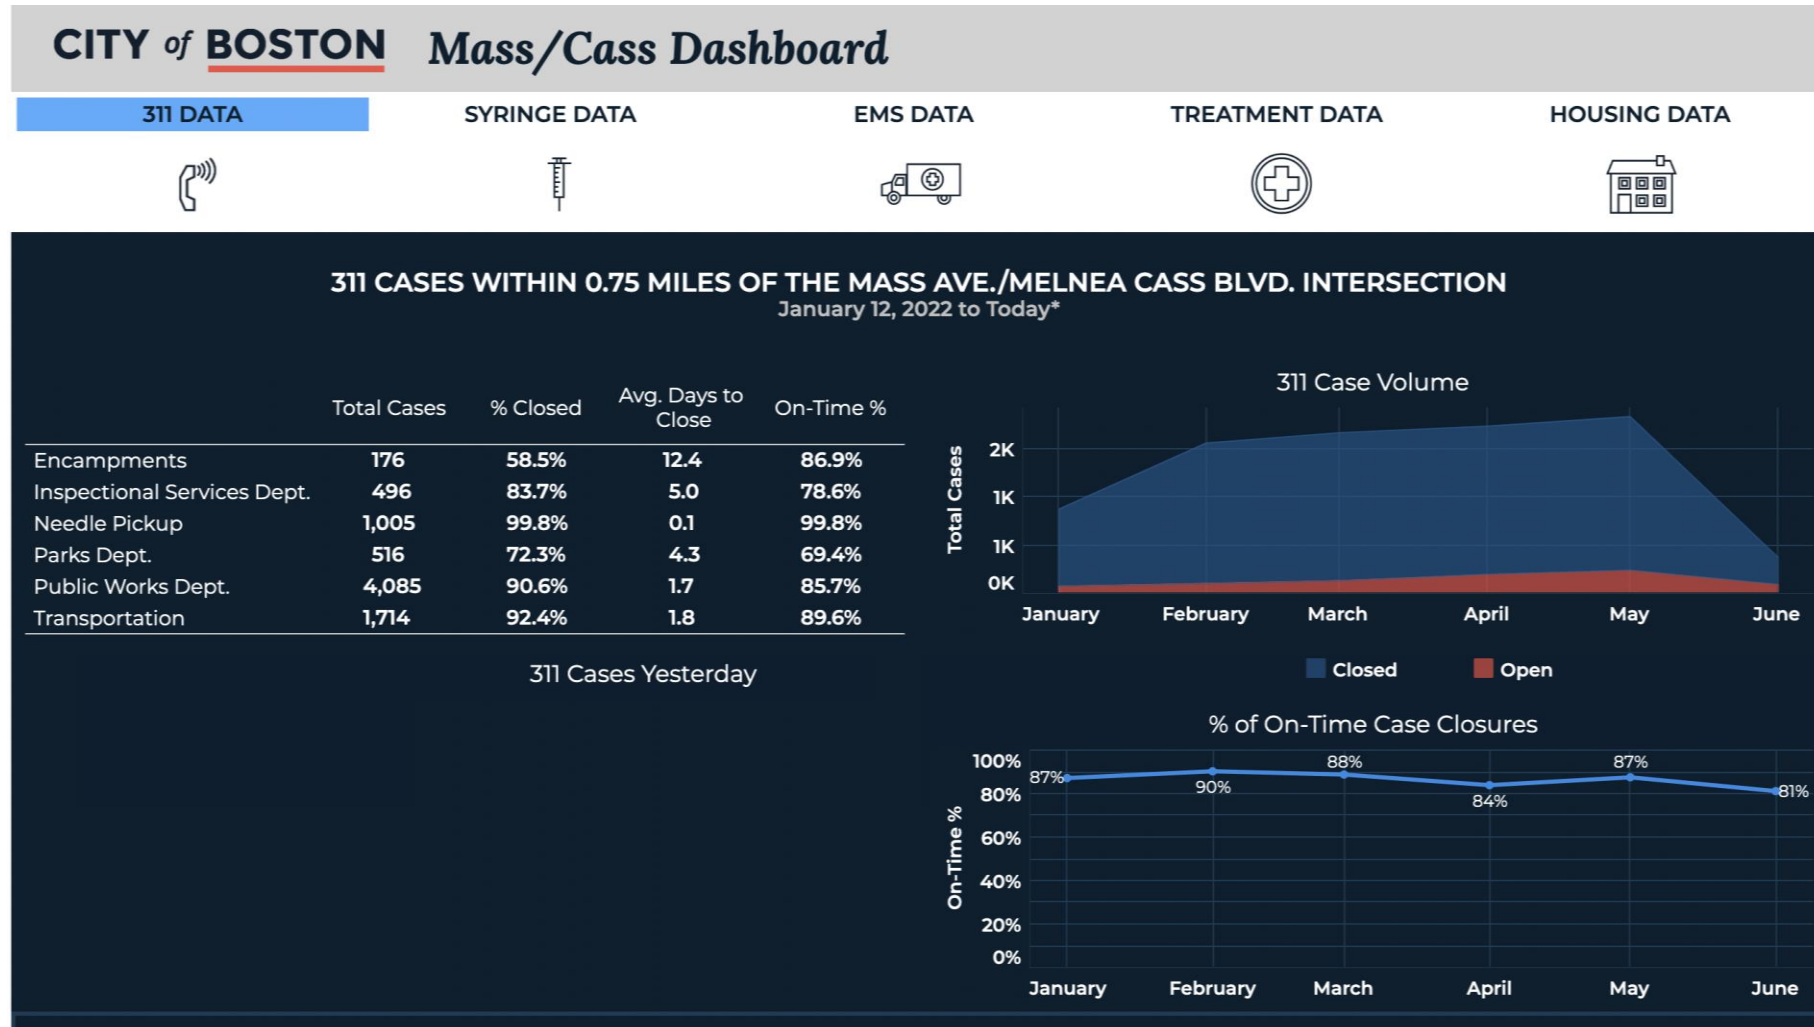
CITY of BOSTON Mass/Cass Dashboard

311 DATA
SYRINGE DATA
EMS DATA
TREATMENT DATA
HOUSING DATA

311 CASES WITHIN 0.75 MILES OF THE MASS AVE./MELNEA CASS BLVD. INTERSECTION
January 12, 2022 to Today*

| | Total Cases | % Closed | Avg. Days to Close | On-Time % |
|---|---|---|---|---|
| Encampments | 176 | 58.5% | 12.4 | 86.9% |
| Inspectional Services Dept. | 496 | 83.7% | 5.0 | 78.6% |
| Needle Pickup | 1,005 | 99.8% | 0.1 | 99.8% |
| Parks Dept. | 516 | 72.3% | 4.3 | 69.4% |
| Public Works Dept. | 4,085 | 90.6% | 1.7 | 85.7% |
| Transportation | 1,714 | 92.4% | 1.8 | 89.6% |

311 Cases Yesterday

311 Case Volume

Total Cases
2K
1K
1K
0K
January February March April May June
Closed Open

% of On-Time Case Closures

On-Time %
100%
80%
60%
40%
20%
0%
87% 90% 88% 84% 87% 81%
January February March April May June